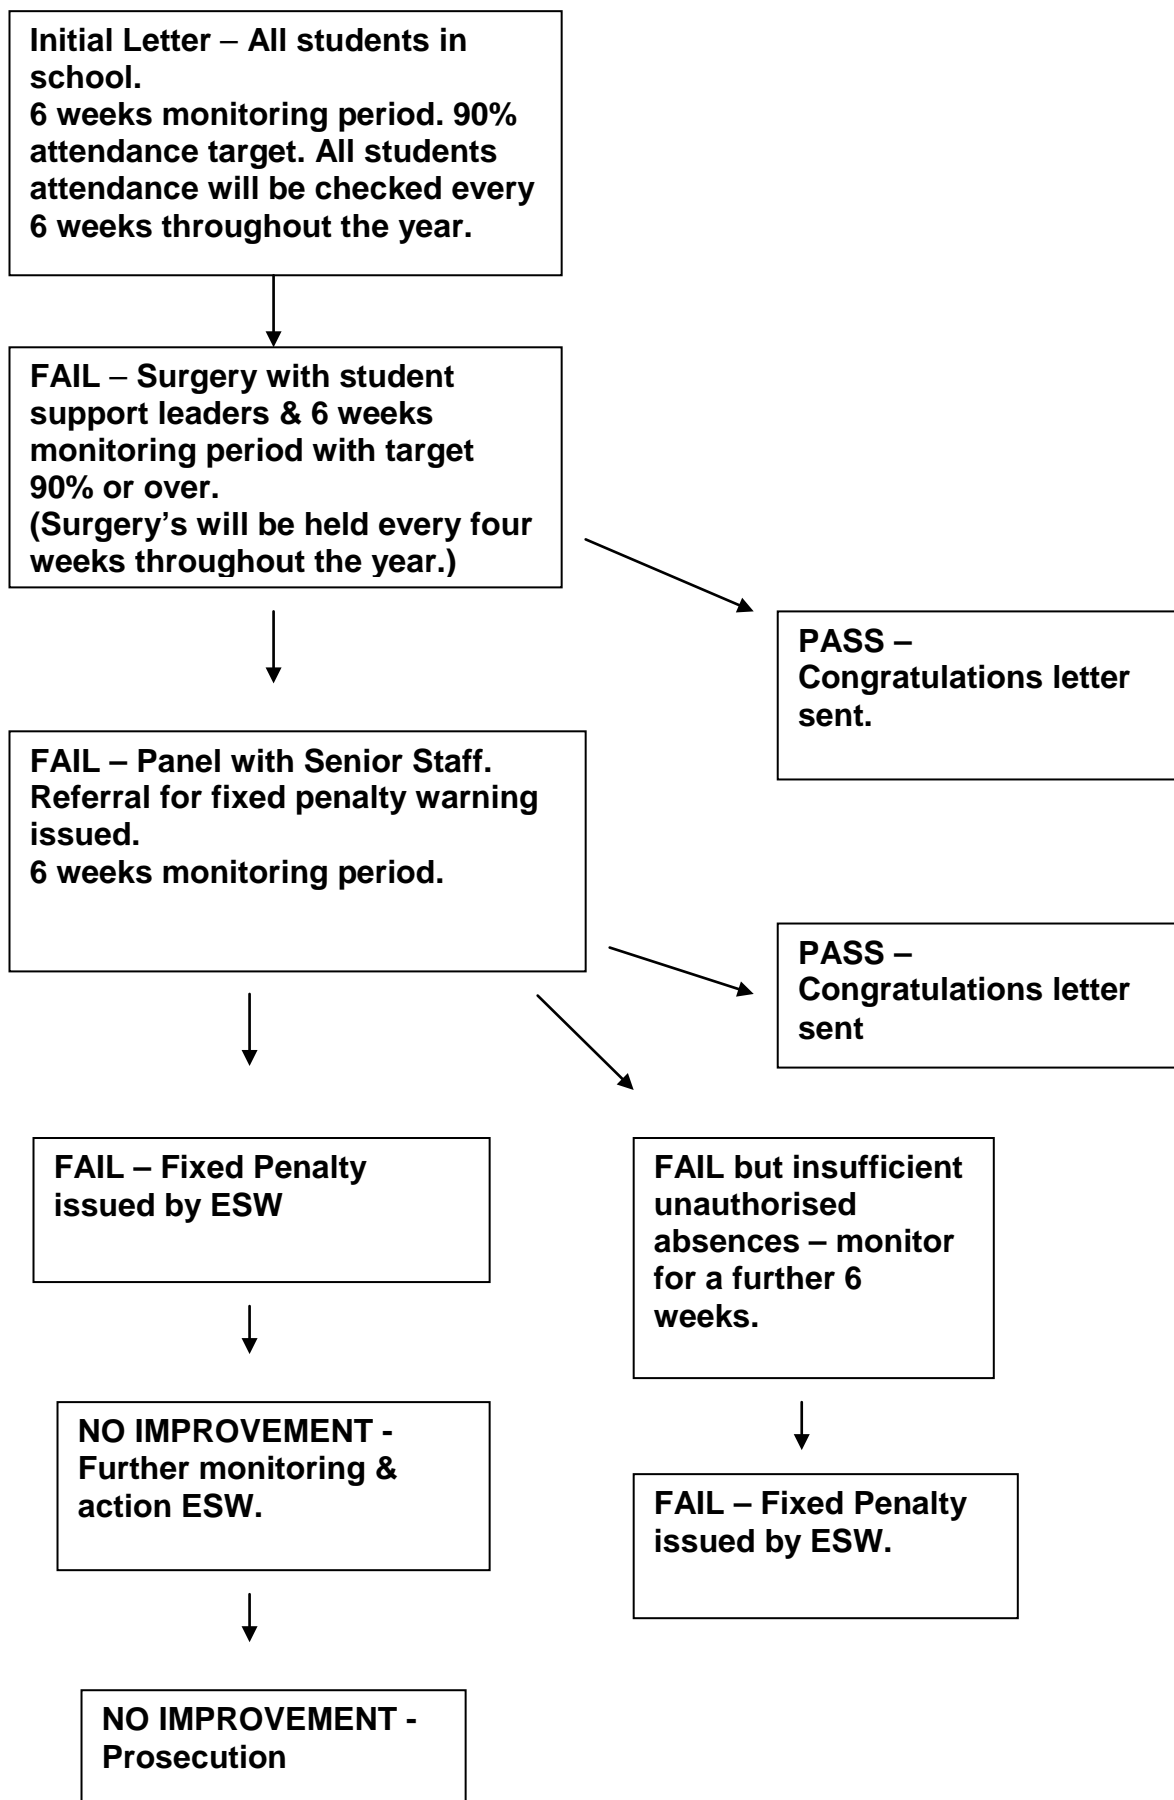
Initial Letter – All students in school.
6 weeks monitoring period. 90% attendance target. All students attendance will be checked every 6 weeks throughout the year.

FAIL – Surgery with student support leaders & 6 weeks monitoring period with target 90% or over.
(Surgery's will be held every four weeks throughout the year.)

PASS – Congratulations letter sent.

FAIL – Panel with Senior Staff. Referral for fixed penalty warning issued.
6 weeks monitoring period.

PASS – Congratulations letter sent

FAIL – Fixed Penalty issued by ESW

FAIL but insufficient unauthorised absences – monitor for a further 6 weeks.

NO IMPROVEMENT - Further monitoring & action ESW.

FAIL – Fixed Penalty issued by ESW.

NO IMPROVEMENT - Prosecution